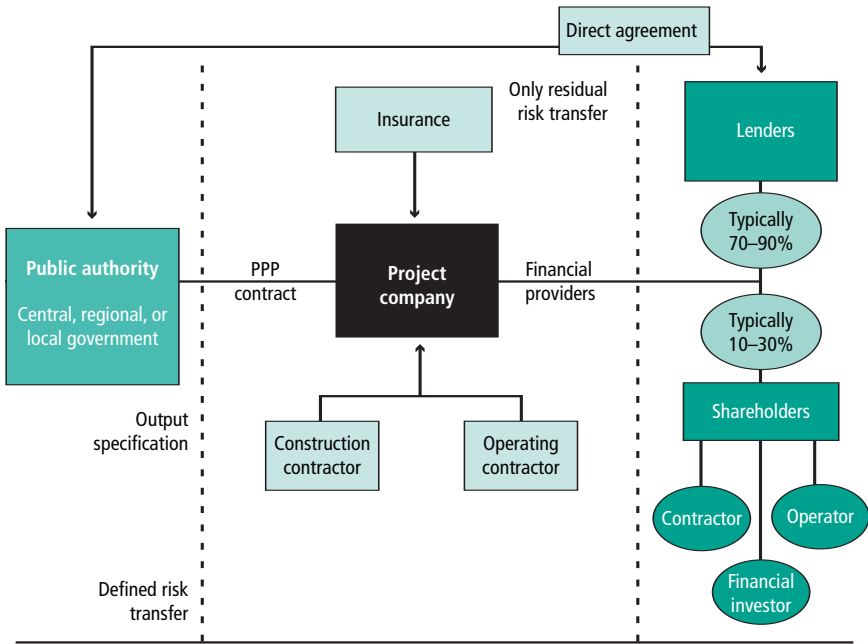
Direct agreement

Only residual risk transfer

Insurance

Lenders

Typically 70–90%

Public authority

Central, regional, or local government

PPP contract

Project company

Financial providers

Typically 10–30%

Shareholders

Output specification

Construction contractor

Operating contractor

Contractor

Operator

Financial investor

Defined risk transfer